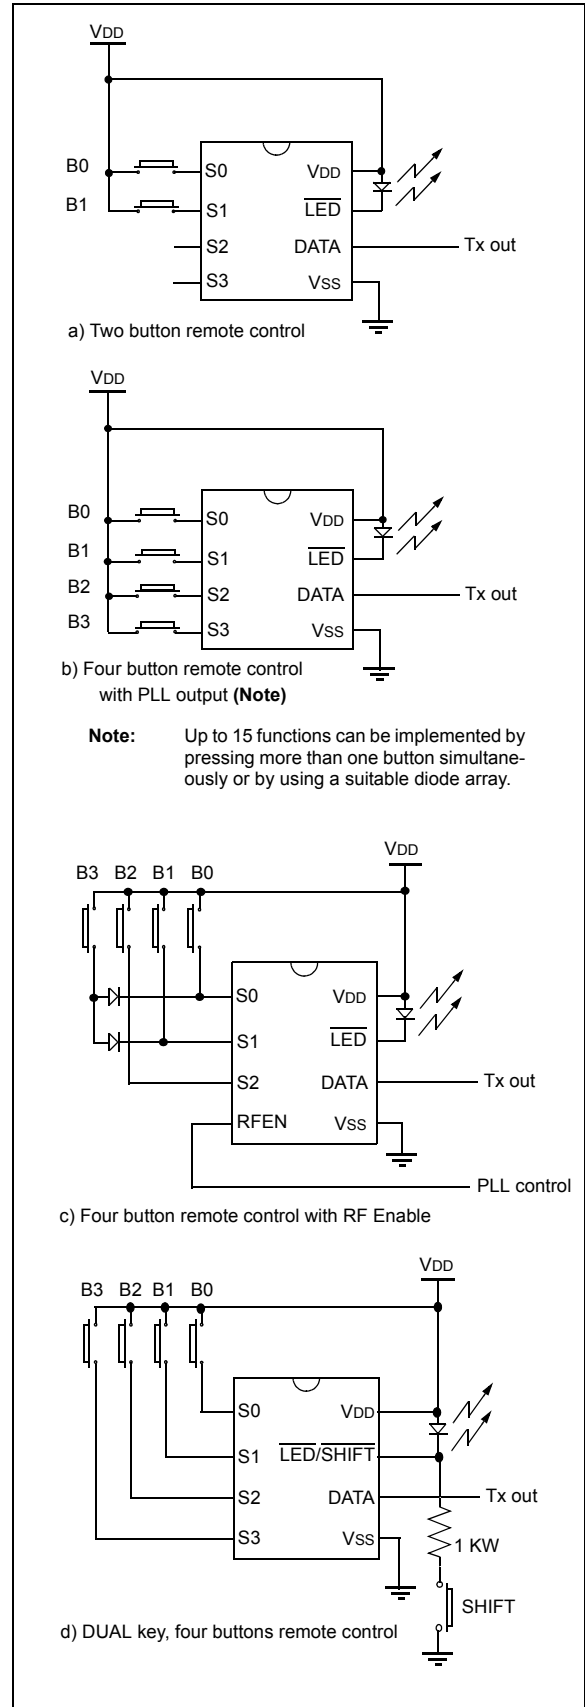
VDD

B0
B1

S0
S1
S2
S3

VDD
$\overline{LED}$
DATA
VSS

Tx out

a) Two button remote control

VDD

B0
B1
B2
B3

S0
S1
S2
S3

VDD
$\overline{LED}$
DATA
VSS

Tx out

b) Four button remote control with PLL output **(Note)**

**Note:** Up to 15 functions can be implemented by pressing more than one button simultaneously or by using a suitable diode array.

VDD

B3 B2 B1 B0

S0
S1
S2
RFEN

VDD
$\overline{LED}$
DATA
VSS

Tx out

PLL control

c) Four button remote control with RF Enable

VDD

B3 B2 B1 B0

S0
S1
S2
S3

VDD
$\overline{LED}$/$\overline{SHIFT}$
DATA
VSS

Tx out

1 KW

SHIFT

d) DUAL key, four buttons remote control